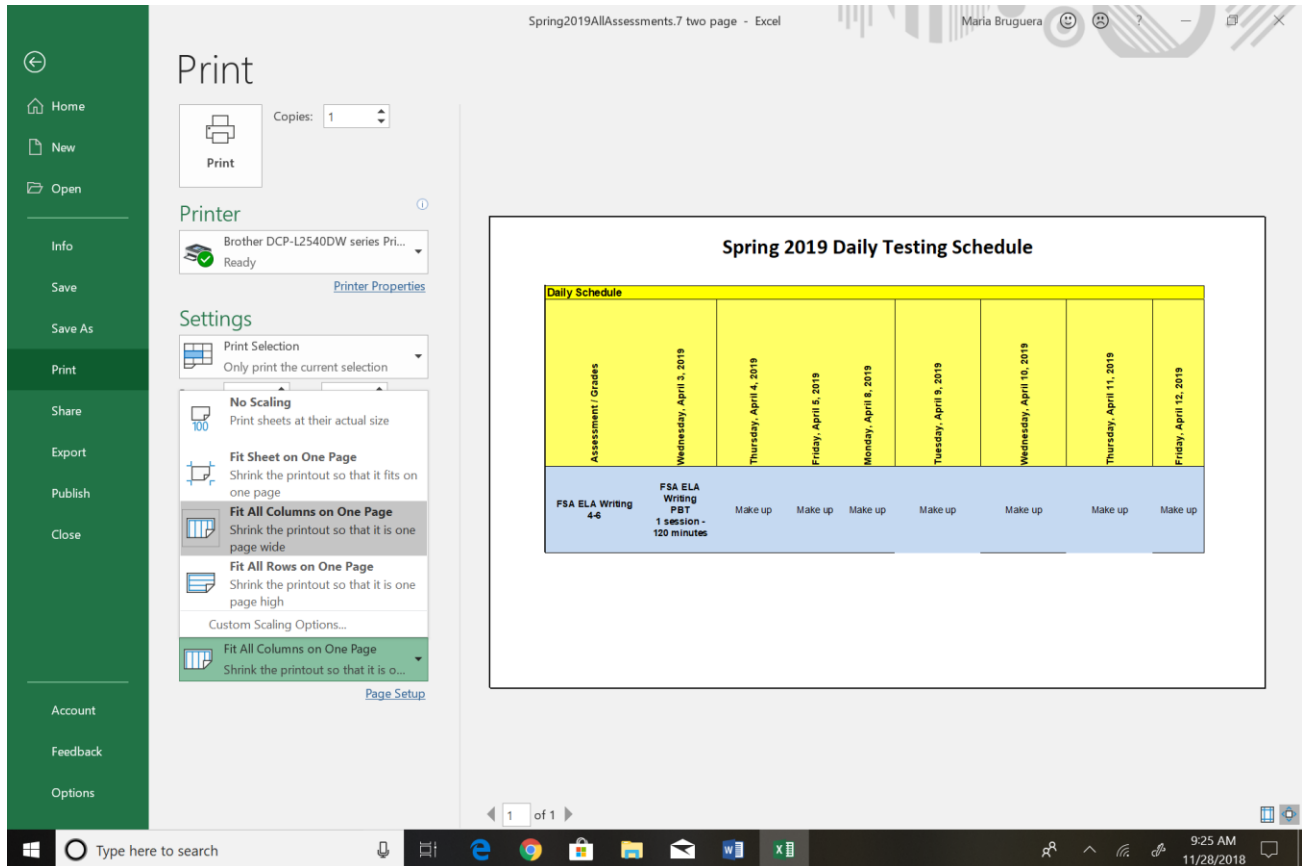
Spring2019AllAssessments.7 two page - Excel

Maria Bruguera

?

Home

New

Open

Info

Save

Save As

Print

Share

Export

Publish

Close

Account

Feedback

Options

Print

Copies: 1

Print

Printer

Brother DCP-L2540DW series Pri...
Ready

Printer Properties

Settings

Print Selection
Only print the current selection

No Scaling
Print sheets at their actual size

Fit Sheet on One Page
Shrink the printout so that it fits on one page

Fit All Columns on One Page
Shrink the printout so that it is one page wide

Fit All Rows on One Page
Shrink the printout so that it is one page high

Custom Scaling Options...

Fit All Columns on One Page
Shrink the printout so that it is o...

Page Setup

Spring 2019 Daily Testing Schedule

Daily Schedule

| Assessment / Grades | Wednesday, April 3, 2019 | Thursday, April 4, 2019 | Friday, April 5, 2019 | Monday, April 8, 2019 | Tuesday, April 9, 2019 | Wednesday, April 10, 2019 | Thursday, April 11, 2019 | Friday, April 12, 2019 |
|---|---|---|---|---|---|---|---|---|
| FSA ELA Writing 4-6 | FSA ELA Writing PBT 1 session - 120 minutes | Make up | Make up | Make up | Make up | Make up | Make up | Make up |

1 of 1

Type here to search

9:25 AM
11/28/2018